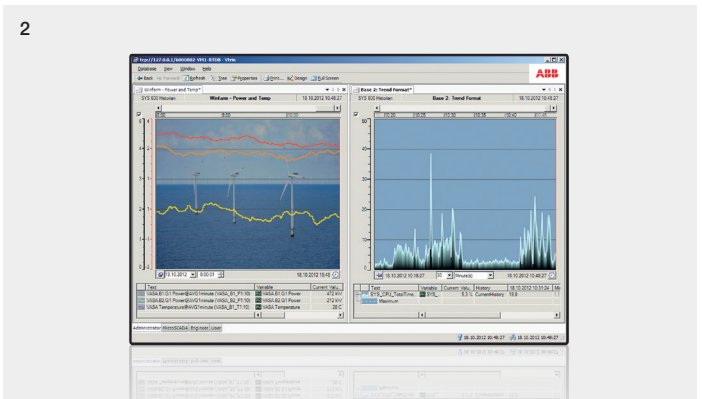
2

tcp://127.0.0.1/6000002 VH1 RTDB - Vtrm

Database View Window Help

ABB

Back Forward Refresh Tree Properties Print... Design Full Screen

Winform - Power and Temp*

SYS 600 Metolan Winfarm - Power and Temp 18.10.2012 10:46:27

18.10.2012 8:00:00 18.10.2012 10:46:27

| Text | Variable | Current Valu... |
|---|---|---|
| VASA.B1.G1 Power@AVG1minute (VASA_B1_F1:10) | VASA.B1.G1 Power | 472 kW |
| VASA.B2.G1 Power@AVG1minute (VASA_B2_F1:10) | VASA.B2.G1 Power | 212 kW |
| VASA-Temperature@AVG1minute (VASA_B1_T1:10) | VASA.Temperature | 28 C |

Base 2: Trend Format*

SYS 600 Metolan Base 2: Trend Format 18.10.2012 10:46:27

50 40 30 20 10 0

18.10.2012 10:18:27 30 Minute(s) 18.10.2012 10:48:27

| Text | Variable | Current Valu... | History | 18.10.2012 10:10:24 |
|---|---|---|---|---|
| SYS_CPU_Total Time... | SYS_... | 6.3 % | CurrentHistory | 19.6 |
| Maximum | | | | |

Administrator MicroSCADA Engineer User

18.10.2012 10:46:27 18.10.2012 10:46:27